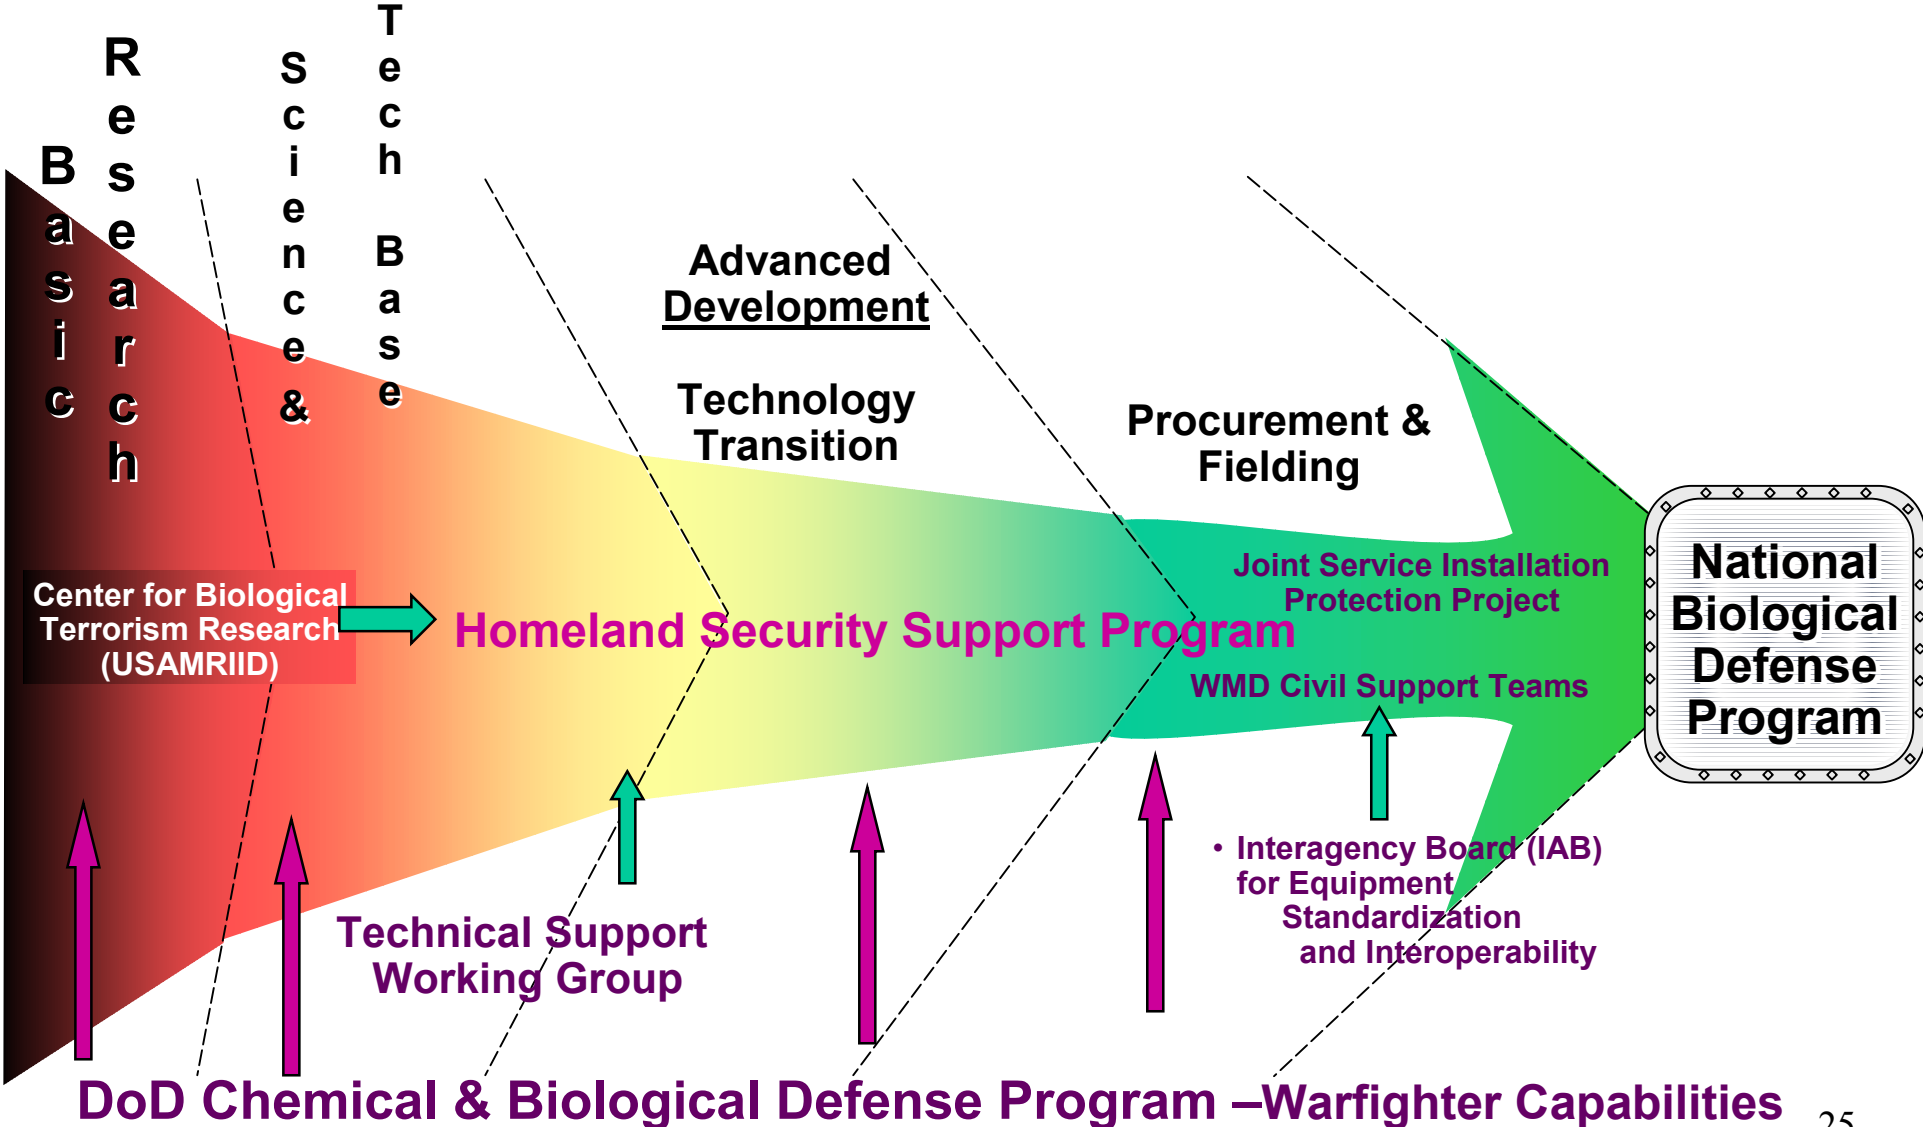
Basic Research

Science & Tech Base

Advanced Development

Technology Transition

Procurement & Fielding

National Biological Defense Program

Center for Biological Terrorism Research (USAMRIID)

Homeland Security Support Program

Joint Service Installation Protection Project

WMD Civil Support Teams

• Interagency Board (IAB) for Equipment Standardization and Interoperability

Technical Support Working Group

DoD Chemical & Biological Defense Program –Warfighter Capabilities

25